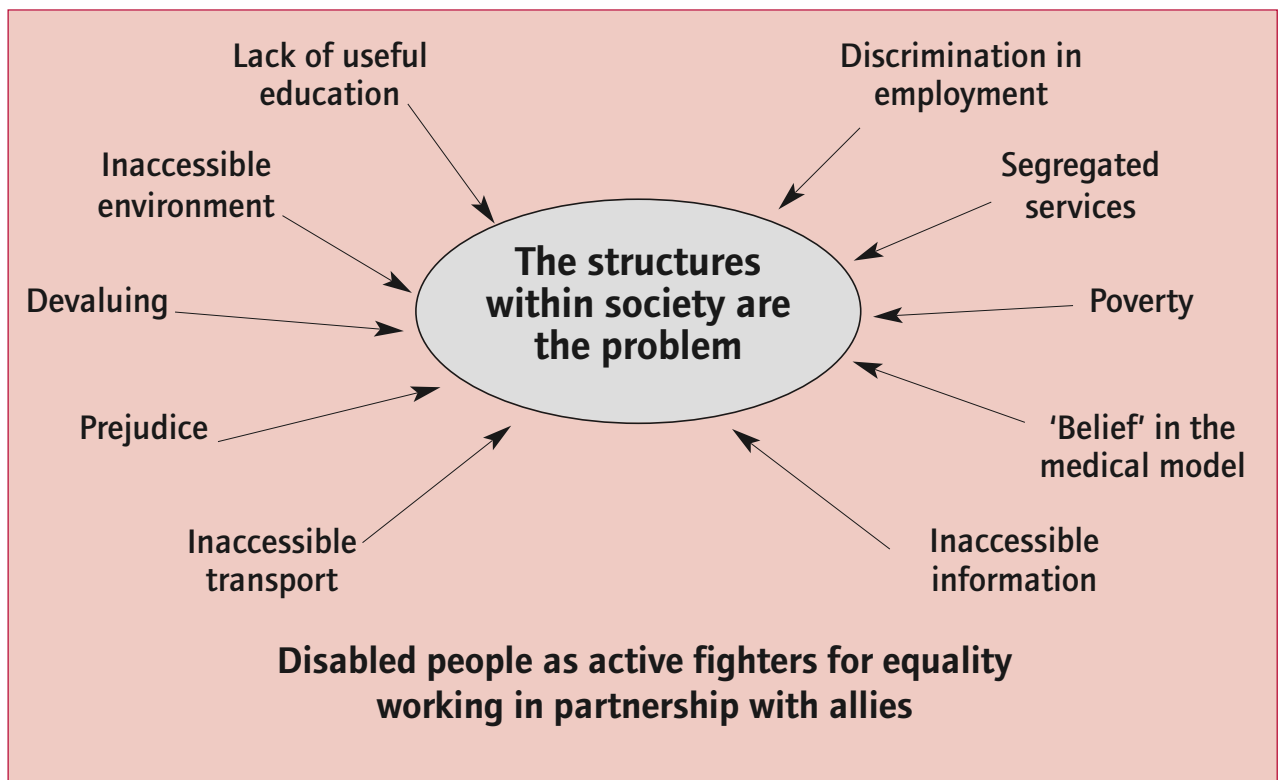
Lack of useful education

Discrimination in employment

Inaccessible environment

Segregated services

The structures within society are the problem

Devaluing

Poverty

Prejudice

'Belief' in the medical model

Inaccessible transport

Inaccessible information

Disabled people as active fighters for equality working in partnership with allies